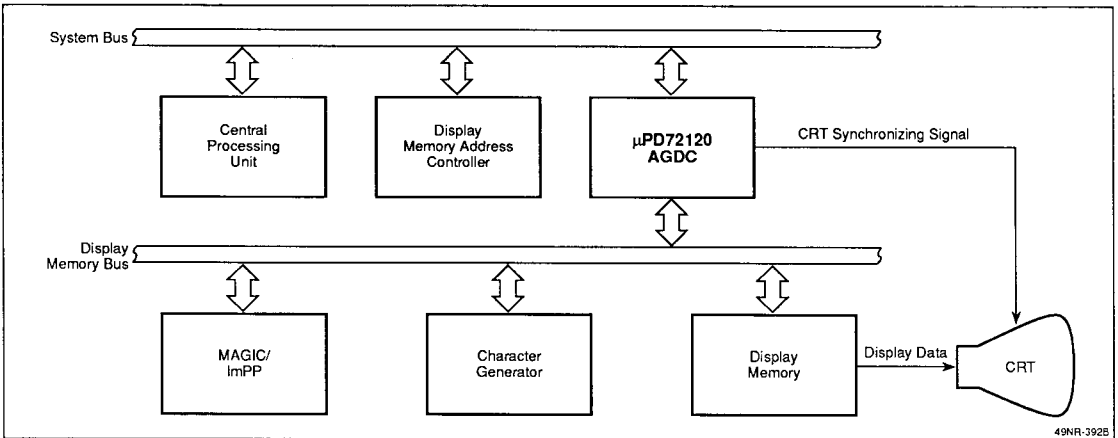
System Bus

Central Processing Unit

Display Memory Address Controller

μPD72120 AGDC

CRT Synchronizing Signal

Display Memory Bus

MAGIC/ ImPP

Character Generator

Display Memory

Display Data

CRT

49NR-392B